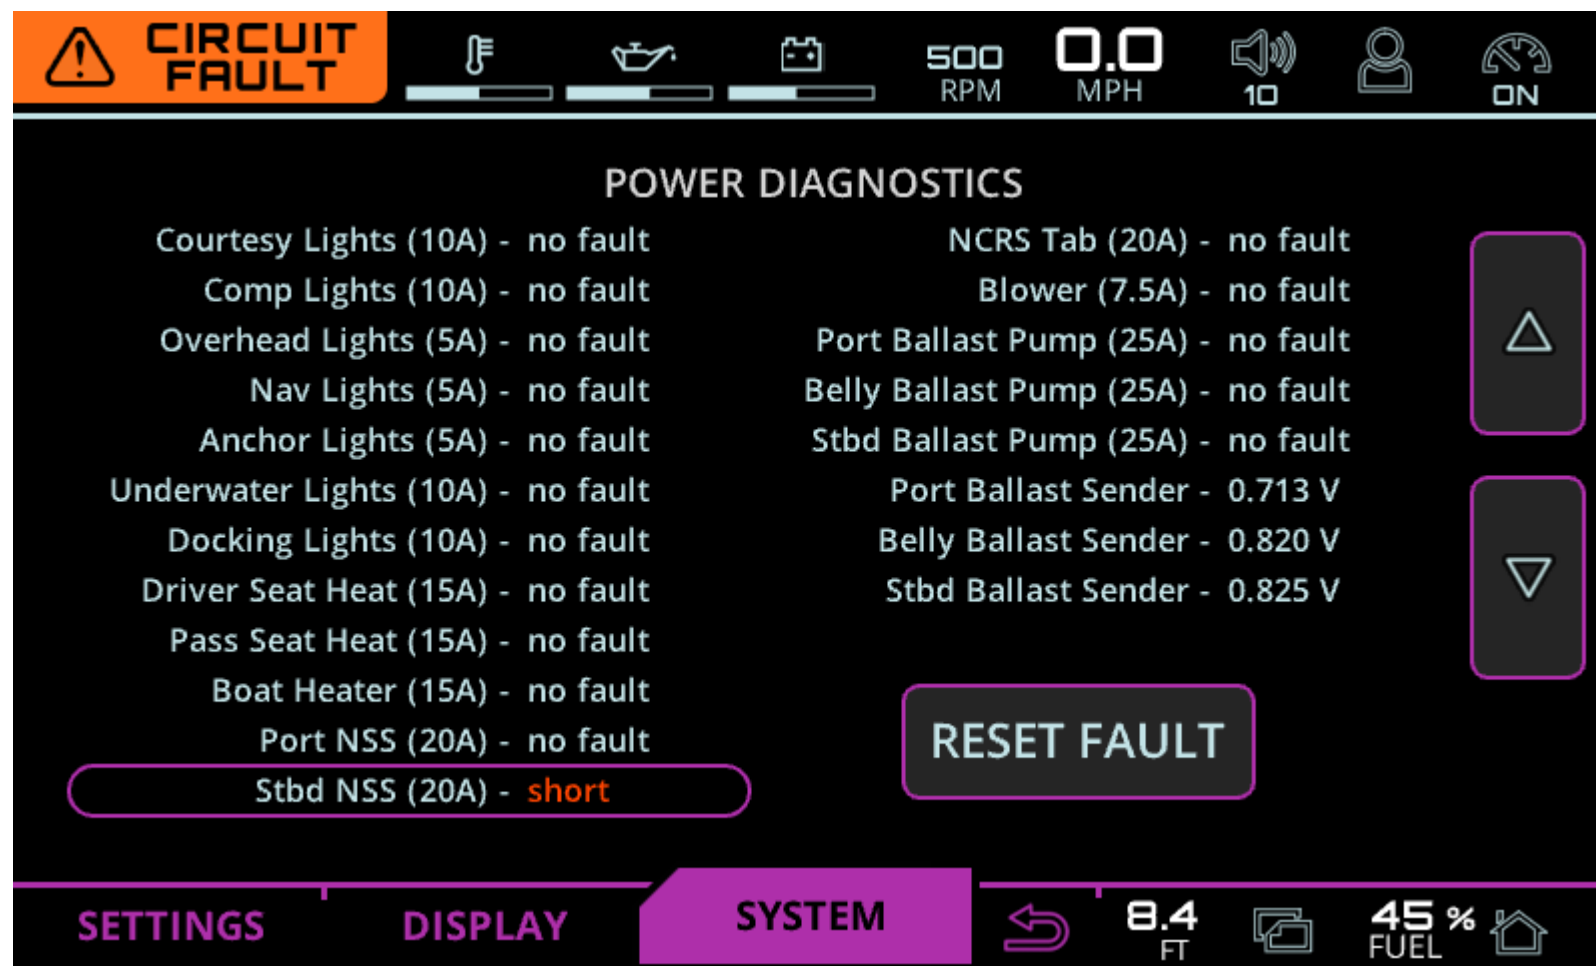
CIRCUIT FAULT

500 RPM

0.0 MPH

10

ON

POWER DIAGNOSTICS

Courtesy Lights (10A) - no fault
Comp Lights (10A) - no fault
Overhead Lights (5A) - no fault
Nav Lights (5A) - no fault
Anchor Lights (5A) - no fault
Underwater Lights (10A) - no fault
Docking Lights (10A) - no fault
Driver Seat Heat (15A) - no fault
Pass Seat Heat (15A) - no fault
Boat Heater (15A) - no fault
Port NSS (20A) - no fault
Stbd NSS (20A) - short

NCRS Tab (20A) - no fault
Blower (7.5A) - no fault
Port Ballast Pump (25A) - no fault
Belly Ballast Pump (25A) - no fault
Stbd Ballast Pump (25A) - no fault
Port Ballast Sender - 0.713 V
Belly Ballast Sender - 0.820 V
Stbd Ballast Sender - 0.825 V

RESET FAULT

SETTINGS DISPLAY SYSTEM

8.4 FT

45 % FUEL